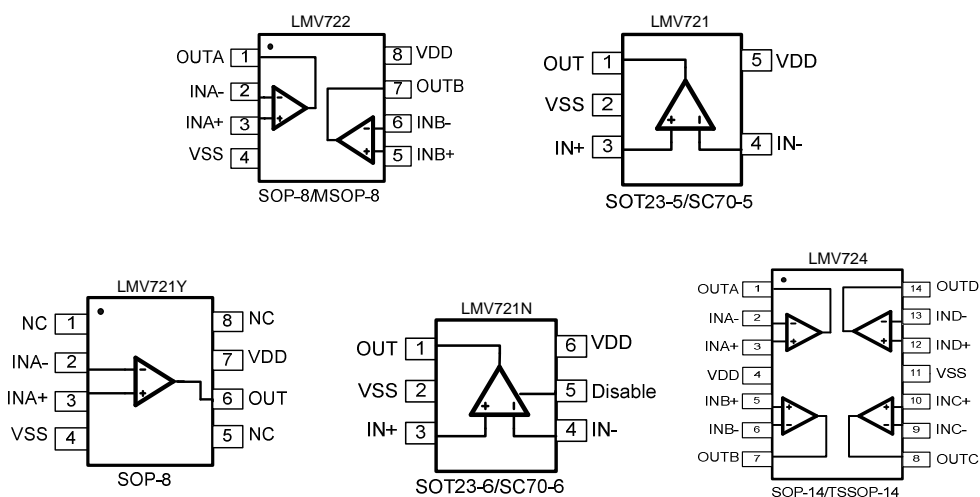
LMV722

OUTA 1
INA- 2
INA+ 3
VSS 4
8 VDD
7 OUTB
6 INB-
5 INB+

SOP-8/MSOP-8

LMV721

OUT 1
VSS 2
IN+ 3
5 VDD
4 IN-

SOT23-5/SC70-5

LMV721Y

NC 1
INA- 2
INA+ 3
VSS 4
8 NC
7 VDD
6 OUT
5 NC

SOP-8

LMV721N

OUT 1
VSS 2
IN+ 3
6 VDD
5 Disable
4 IN-

SOT23-6/SC70-6

LMV724

OUTA 1
INA- 2
INA+ 3
VDD 4
INB+ 5
INB- 6
OUTB 7
14 OUTD
13 IND-
12 IND+
11 VSS
10 INC+
9 INC-
8 OUTC

SOP-14/TSSOP-14